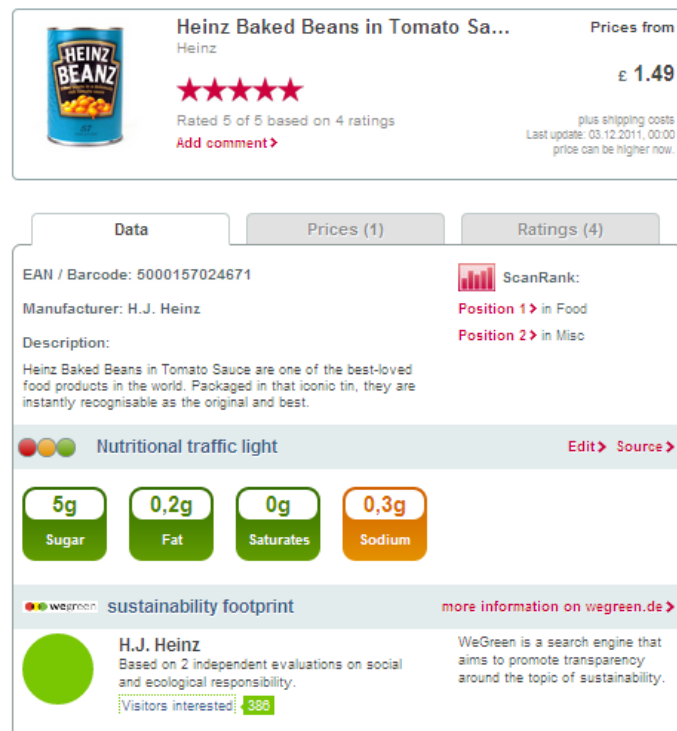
HEINZ BEANZ

Heinz Baked Beans in Tomato Sa...
Heinz

Rated 5 of 5 based on 4 ratings
Add comment >

Prices from
£ 1.49
plus shipping costs
Last update: 03.12.2011, 00:00
price can be higher now.

Data | Prices (1) | Ratings (4)

EAN / Barcode: 5000157024671

Manufacturer: H.J. Heinz

Description:
Heinz Baked Beans in Tomato Sauce are one of the best-loved food products in the world. Packaged in that iconic tin, they are instantly recognisable as the original and best.

ScanRank:
Position 1 > in Food
Position 2 > in Misc

Nutritional traffic light
Edit > Source >

5g
Sugar

0,2g
Fat

0g
Saturates

0,3g
Sodium

wegreen sustainability footprint
more information on wegreen.de >

H.J. Heinz
Based on 2 independent evaluations on social and ecological responsibility.
Visitors interested 386

WeGreen is a search engine that aims to promote transparency around the topic of sustainability.